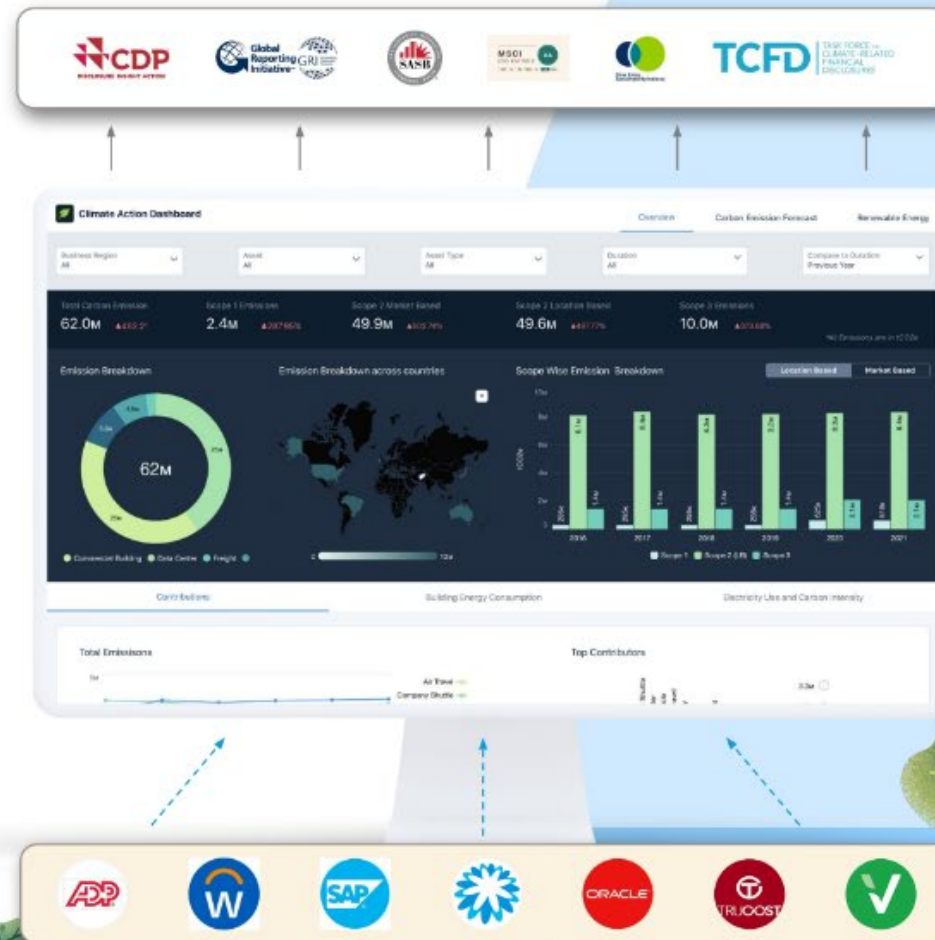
CDP

Global Reporting Initiative GRI

SASB

MSCI

TCFD TASK FORCE ON CLIMATE-RELATED FINANCIAL DISCLOSURES

Climate Action Dashboard

Overview

Carbon Emission Forecast

Renewable Energy

Business Region
All

Asset
All

Asset Type
All

Duration
All

Compare to Duration
Previous Year

Total Carbon Emission
62.0M

Scope 1 Emissions
2.4M

Scope 2 Market Based
49.9M

Scope 2 Location Based
49.6M

Scope 3 Emissions
10.0M

Emission Breakdown

62M

Commercial Building
Data Centre
Freight

Emission Breakdown across countries

Scope Wise Emission Breakdown

Location Based

Market Based

2016
2017
2018
2019
2020
2021

Scope 1
Scope 2
Scope 3

Contributions

Building Energy Consumption

Electricity Use and Carbon Intensity

Total Emissions

Air Travel

Company Shuttle

Top Contributors

ADP

W

SAP

ORACLE

TRUCOST

V